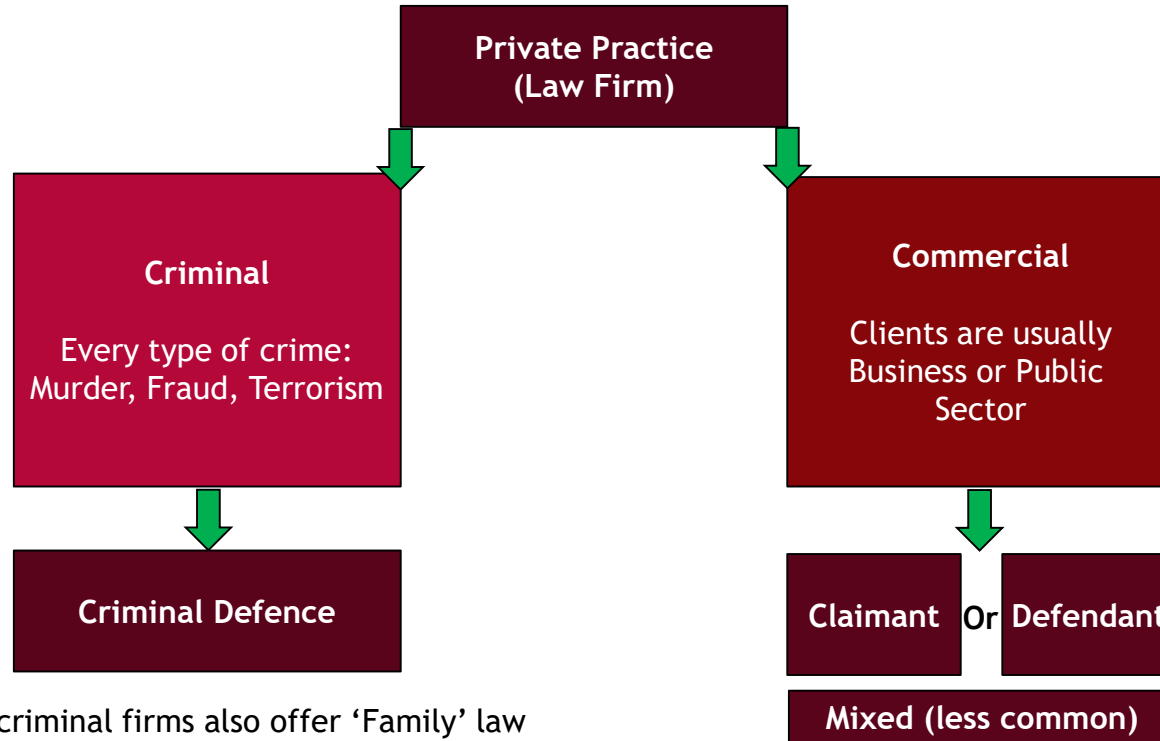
Private Practice (Law Firm)

Criminal

Every type of crime: Murder, Fraud, Terrorism

Criminal Defence

Commercial

Clients are usually Business or Public Sector

Claimant Or Defendant

Mixed (less common)

criminal firms also offer 'Family' law